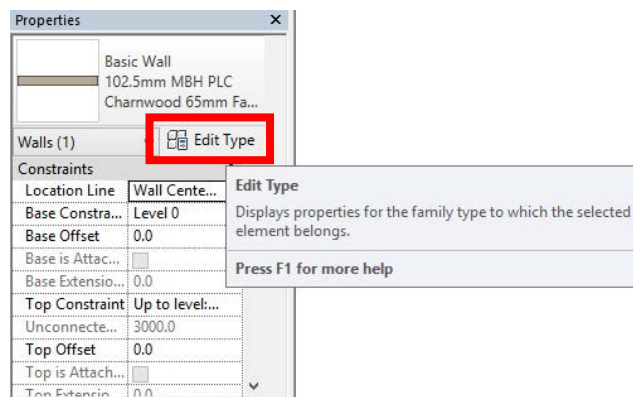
Properties ×

Basic Wall
102.5mm MBH PLC
Charnwood 65mm Fa...

Walls (1)

Edit Type

Constraints

| | |
|---|---|
| Location Line | Wall Cente... |
| Base Constra... | Level 0 |
| Base Offset | 0.0 |
| Base is Attac... | |
| Base Extensio... | 0.0 |
| Top Constraint | Up to level:... |
| Unconnecte... | 3000.0 |
| Top Offset | 0.0 |
| Top is Attach... | |
| Top Extensio... | 0.0 |

Edit Type

Displays properties for the family type to which the selected element belongs.

Press F1 for more help